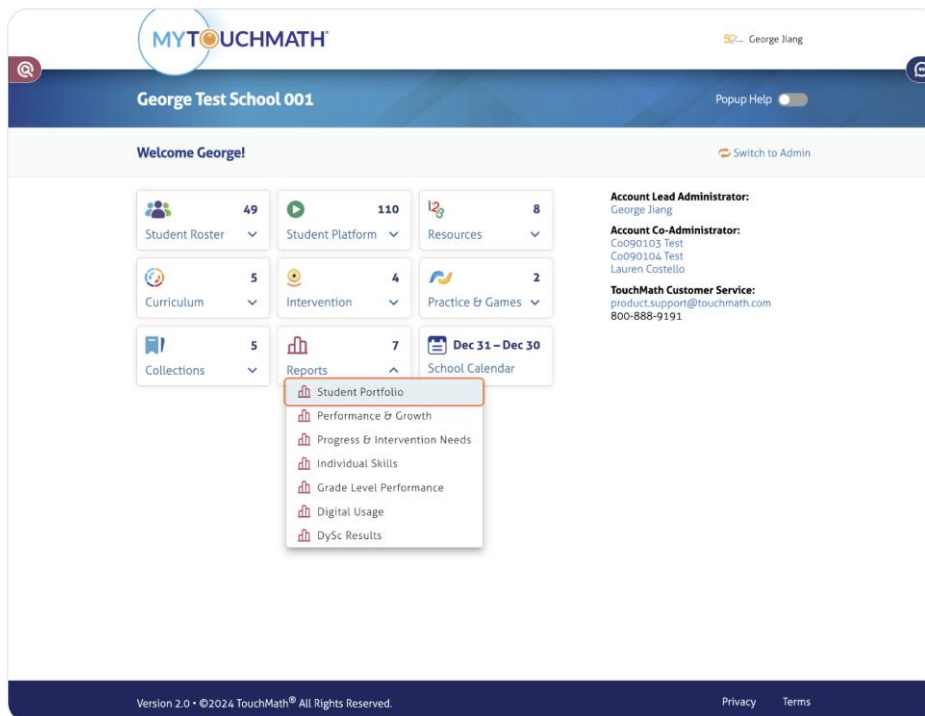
MYTOUCHMATH

George Jiang

George Test School 001

Popup Help

Welcome George!

Switch to Admin

49
Student Roster

110
Student Platform

8
Resources

5
Curriculum

4
Intervention

2
Practice & Games

5
Collections

7
Reports

Dec 31 – Dec 30
School Calendar

Student Portfolio
Performance & Growth
Progress & Intervention Needs
Individual Skills
Grade Level Performance
Digital Usage
DySc Results

Account Lead Administrator:
George Jiang

Account Co-Administrator:
Co090103 Test
Co090104 Test
Lauren Costello

TouchMath Customer Service:
product.support@touchmath.com
800-888-9191

Version 2.0 • ©2024 TouchMath® All Rights Reserved.

Privacy
Terms